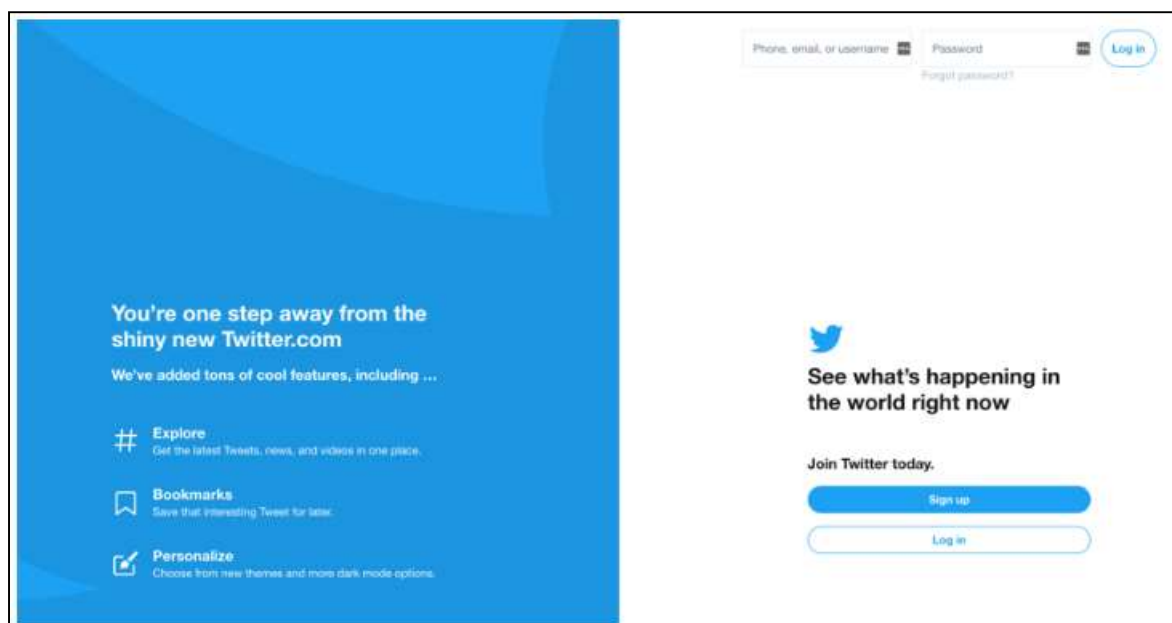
You're one step away from the shiny new Twitter.com

We've added tons of cool features, including ...

Explore
Get the latest Tweets, news, and videos in one place.

Bookmarks
Save that interesting Tweet for later.

Personalize
Choose from new themes and more dark mode options.

Phone, email, or username

Password

Log in

Forgot password?

See what's happening in the world right now

Join Twitter today.

Sign up

Log in